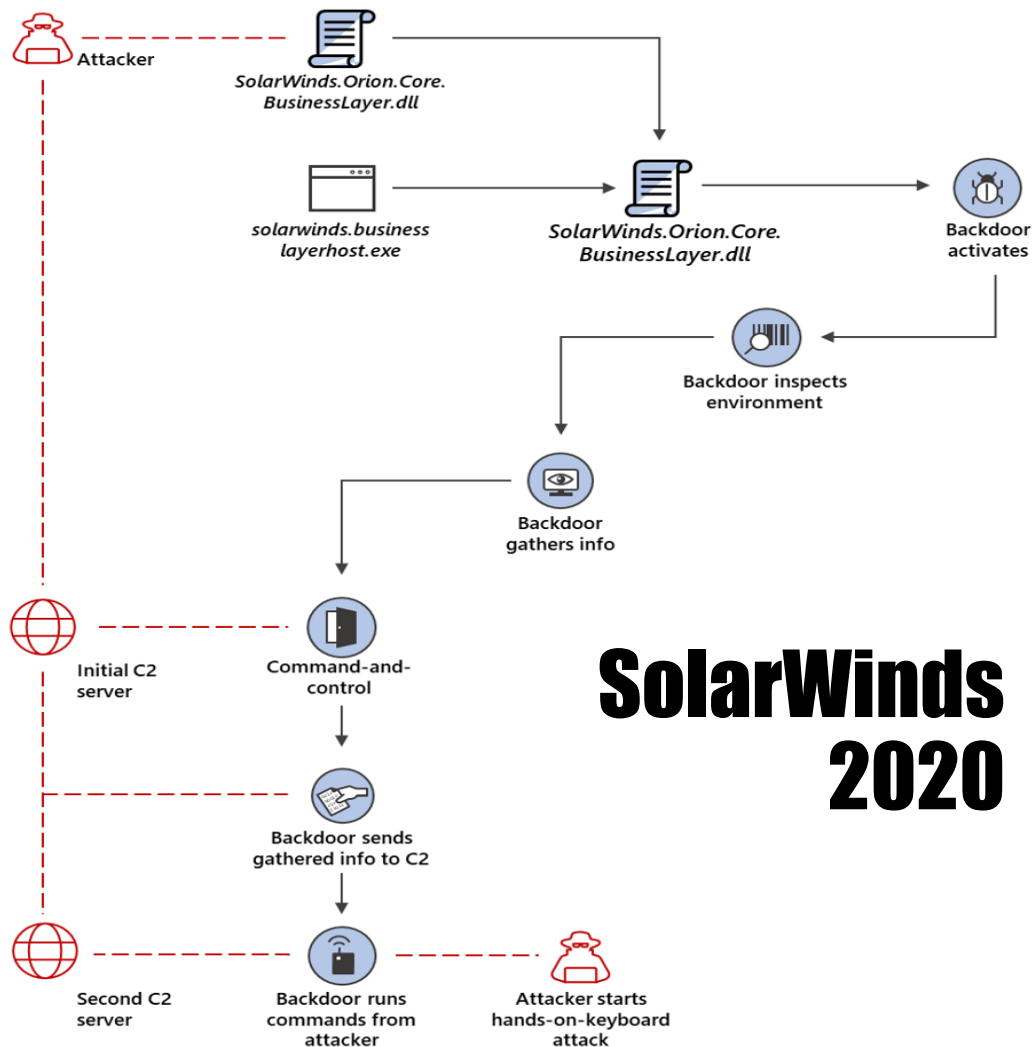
Attacker

SolarWinds.Orion.Core.BusinessLayer.dll

solarwinds.businesslayerhost.exe

SolarWinds.Orion.Core.BusinessLayer.dll

Backdoor activates

Backdoor inspects environment

Backdoor gathers info

Initial C2 server

Command-and-control

SolarWinds 2020

Backdoor sends gathered info to C2

Second C2 server

Backdoor runs commands from attacker

Attacker starts hands-on-keyboard attack